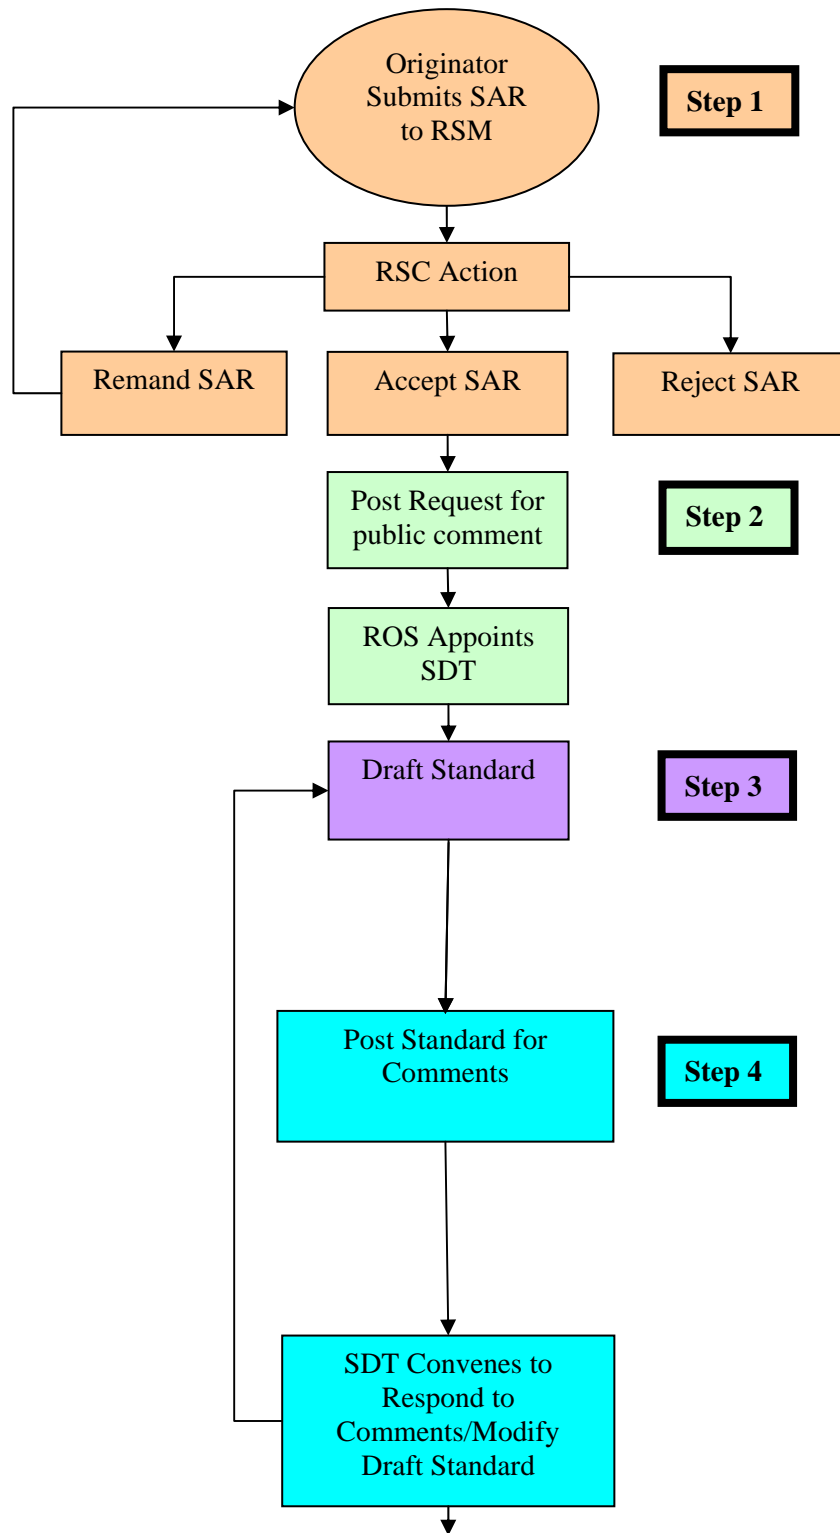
Originator Submits SAR to RSM

Step 1

RSC Action

Remand SAR

Accept SAR

Reject SAR

Post Request for public comment

Step 2

ROS Appoints SDT

Draft Standard

Step 3

Post Standard for Comments

Step 4

SDT Convenes to Respond to Comments/Modify Draft Standard